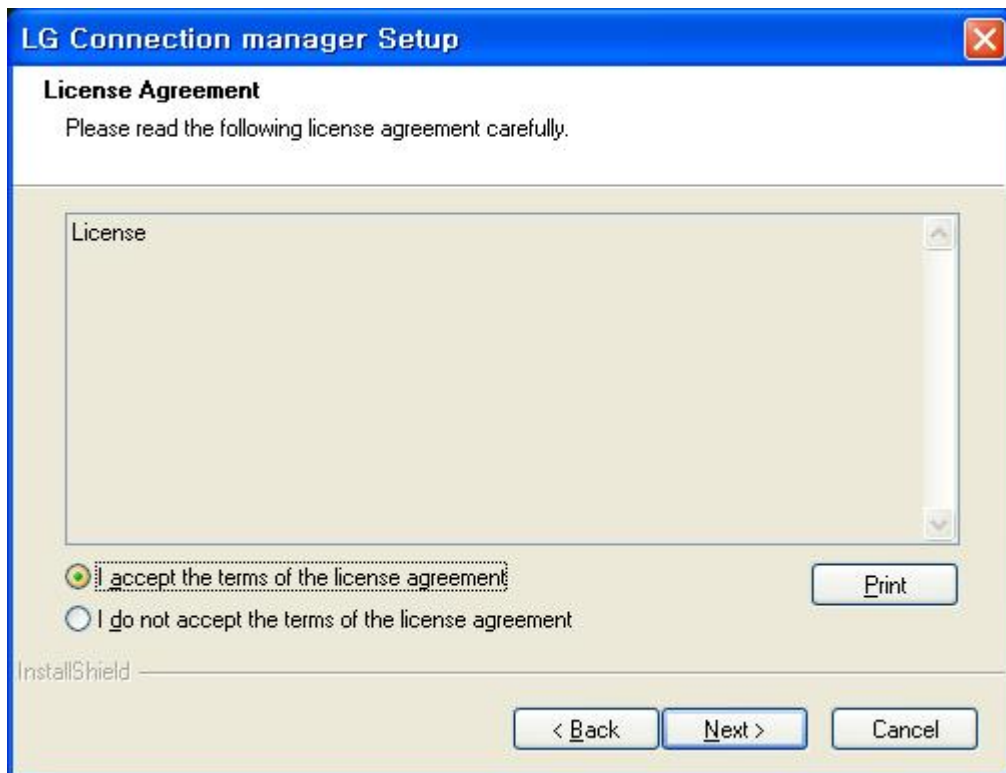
LG Connection manager Setup

License Agreement

Please read the following license agreement carefully.

License

I accept the terms of the license agreement

I do not accept the terms of the license agreement

Print

InstallShield

< Back

Next >

Cancel